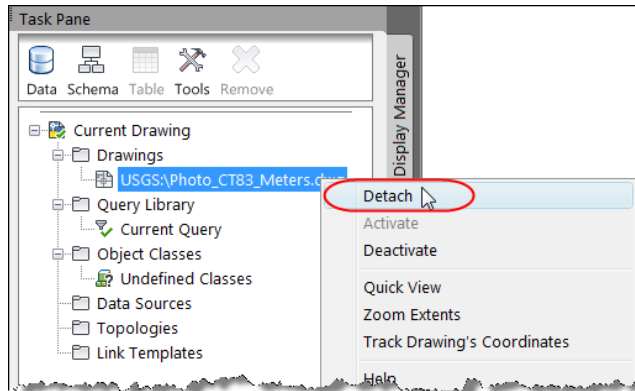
Task Pane

Data Schema Table Tools Remove

Display Manager

Current Drawing
Drawings
USGS:\Photo_CT83_Meters.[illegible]
Query Library
Current Query
Object Classes
Undefined Classes
Data Sources
Topologies
Link Templates

Detach
Activate
Deactivate
Quick View
Zoom Extents
Track Drawing's Coordinates
Help